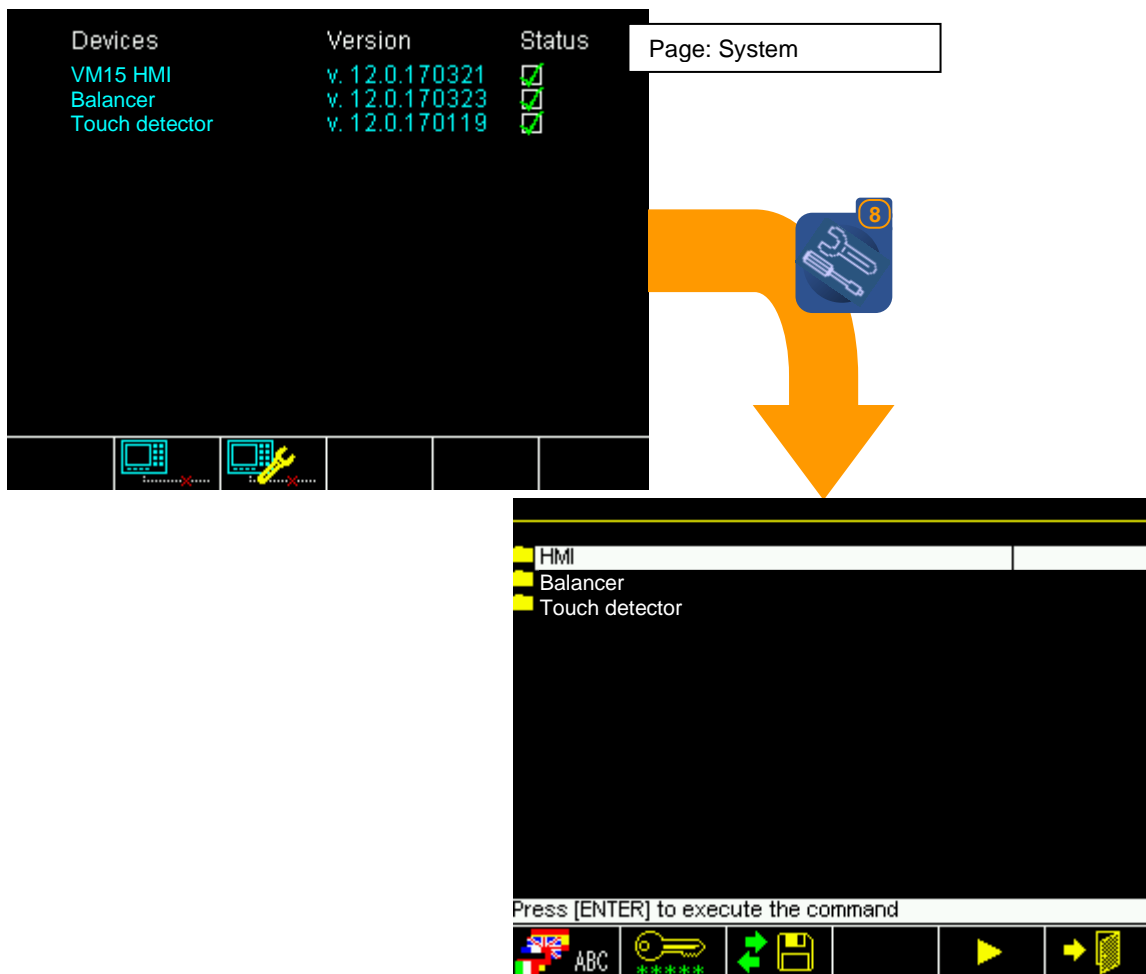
| Devices | Version | Status |
|---|---|---|
| VM15 HMI | v. 12.0.170321 | ☑ |
| Balancer | v. 12.0.170323 | ☑ |
| Touch detector | v. 12.0.170119 | ☑ |

Page: System

8

HMI
Balancer
Touch detector

Press [ENTER] to execute the command

ABC
*****